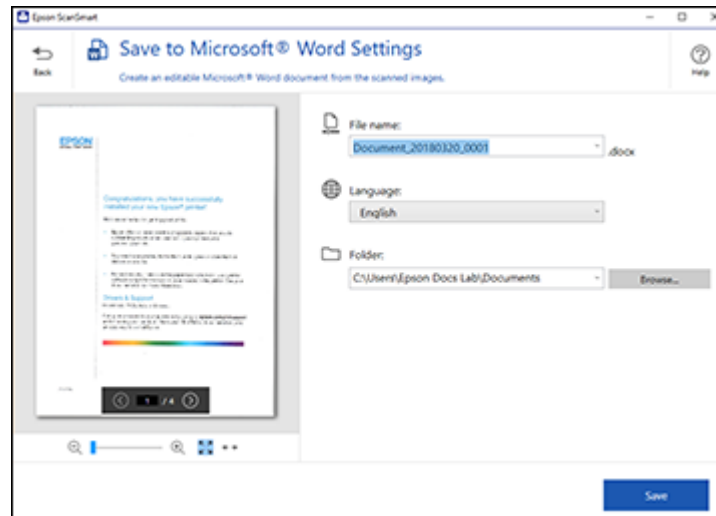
Epson ScanSmart

Back

Save to Microsoft® Word Settings

Create an editable Microsoft® Word document from the scanned images.

Help

EPSON

Congratulations, you have successfully installed your new Epson® printer!

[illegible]

Drivers & Support

1 /4

File name:

Document_20180320_0001

.docx

Language:

English

Folder:

C:\Users\Epson Docs Lab\Documents

Browse...

Save